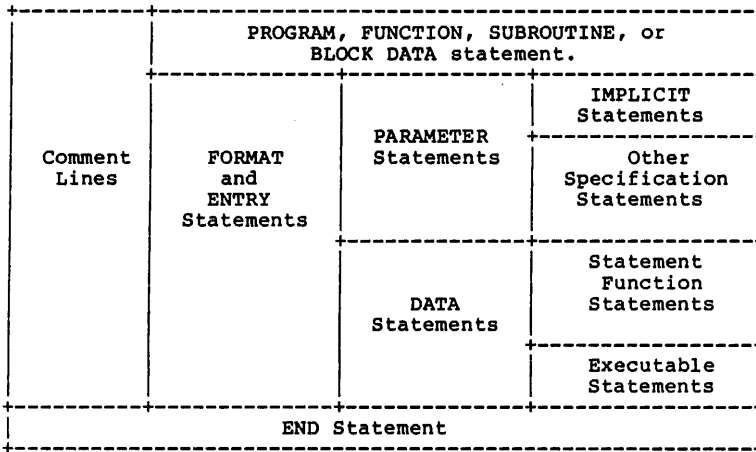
| Comment Lines | PROGRAM, FUNCTION, SUBROUTINE, or BLOCK DATA statement. | | |
|---|---|---|---|
| | FORMAT and ENTRY Statements | PARAMETER Statements | IMPLICIT Statements |
| | | | Other Specification Statements |
| | | DATA Statements | Statement Function Statements |
| | | | Executable Statements |
| END Statement | | | |